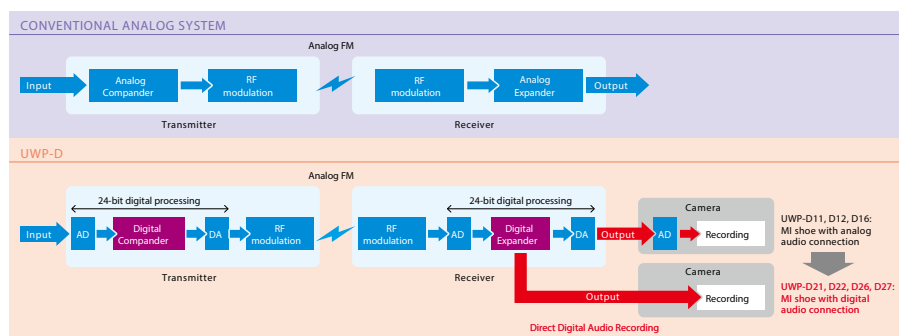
CONVENTIONAL ANALOG SYSTEM

Analog FM

Input

Analog Compander

RF modulation

RF modulation

Analog Expander

Output

Transmitter

Receiver

UWP-D

Analog FM

24-bit digital processing

24-bit digital processing

Input

AD

Digital Compander

DA

RF modulation

RF modulation

AD

Digital Expander

DA

Output

Camera

AD

Recording

UWP-D11, D12, D16: MI shoe with analog audio connection

Transmitter

Receiver

Camera

Output

Recording

UWP-D21, D22, D26, D27: MI shoe with digital audio connection

Direct Digital Audio Recording